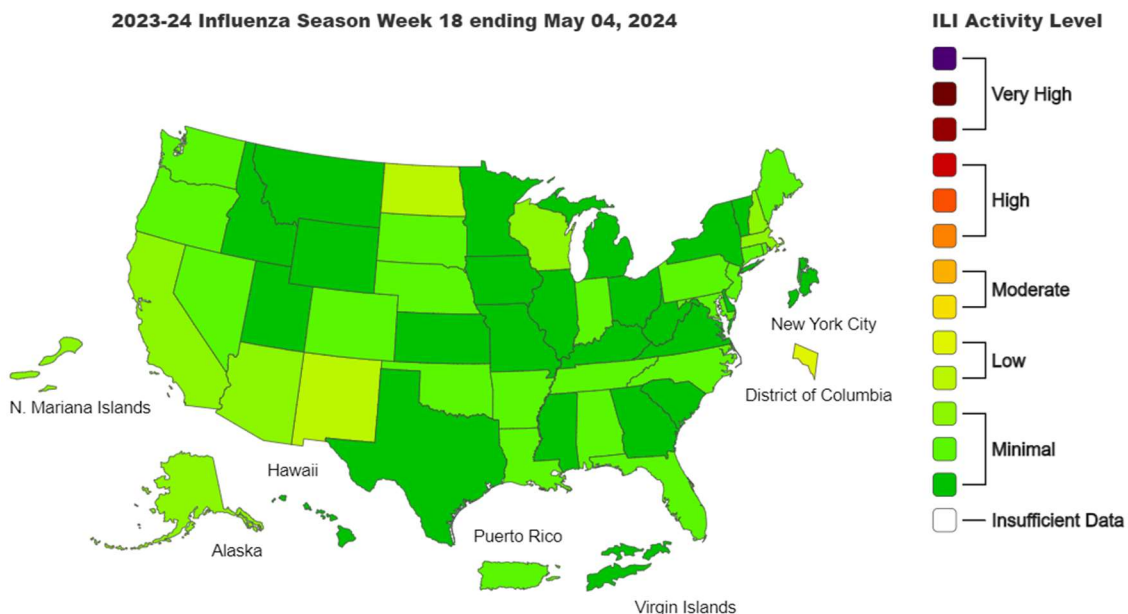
2023-24 Influenza Season Week 18 ending May 04, 2024

ILI Activity Level

Very High

High

Moderate

Low

Minimal

Insufficient Data

New York City

District of Columbia

N. Mariana Islands

Hawaii

Alaska

Puerto Rico

Virgin Islands